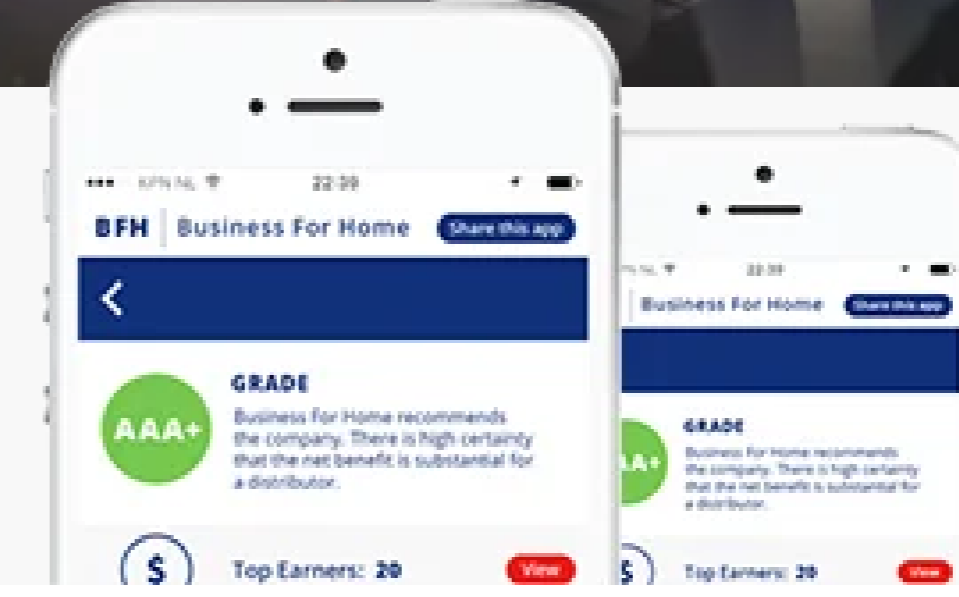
••• KPN NL 22:39

BFH Business For Home Share this app

AAA+

GRADE

Business for Home recommends the company. There is high certainty that the net benefit is substantial for a distributor.

$ Top Earners: 20 View

22:39

Business For Home Share this app

AA+

GRADE

Business For Home recommends the company. There is high certainty that the net benefit is substantial for a distributor.

$ Top Earners: 20 View